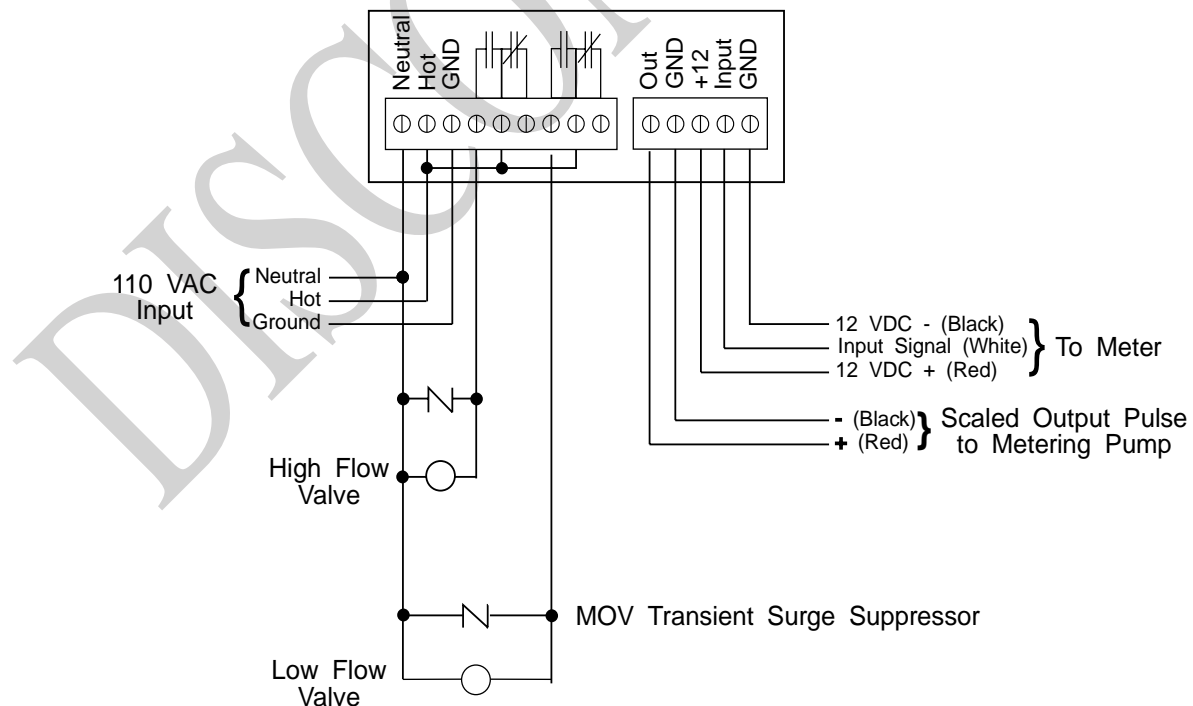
Neutral
Hot
GND

Out
GND
+12
Input
GND

110 VAC Input
Neutral
Hot
Ground

12 VDC - (Black)
Input Signal (White)
12 VDC + (Red)
To Meter

- (Black)
+ (Red)
Scaled Output Pulse to Metering Pump

High Flow Valve

MOV Transient Surge Suppressor

Low Flow Valve

DISCO